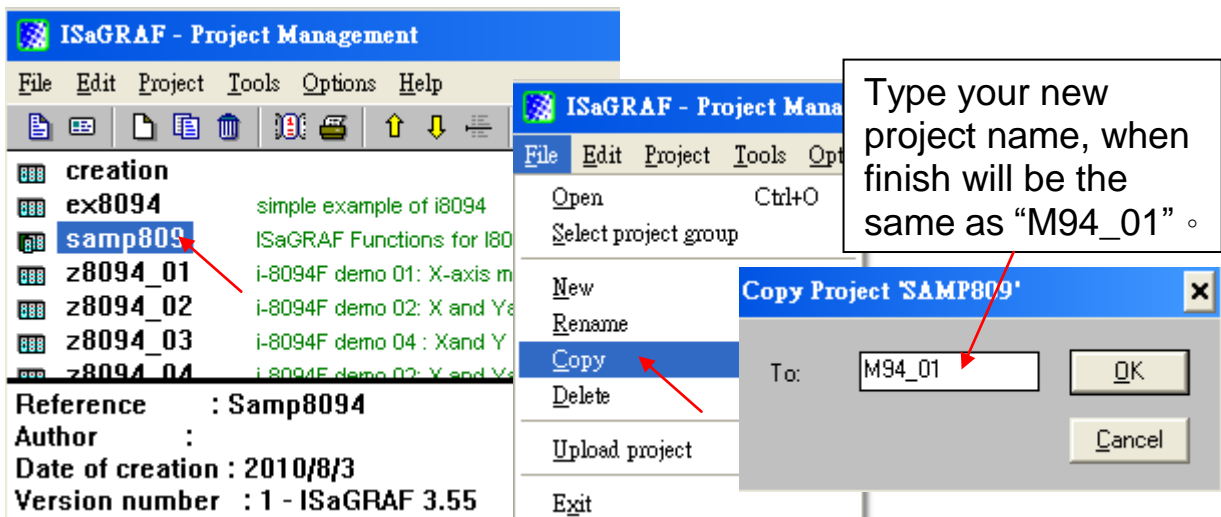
ISaGRAF - Project Management

File Edit Project Tools Options Help

creation
ex8094 simple example of i8094
samp809 ISaGRAF Functions for I80
z8094_01 i-8094F demo 01: X-axis m
z8094_02 i-8094F demo 02: X and Ya
z8094_03 i-8094F demo 04 : Xand Y
z8094_04 i-8094F demo 02: X and Ya

Reference : Samp8094
Author :
Date of creation : 2010/8/3
Version number : 1 - ISaGRAF 3.55

ISaGRAF - Project Mana

File Edit Project Tools Opt

Open Ctrl+O
Select project group
New
Rename
Copy
Delete
Upload project
Exit

Type your new project name, when finish will be the same as “M94_01”。

Copy Project 'SAMP809'

To: M94_01

OK

Cancel